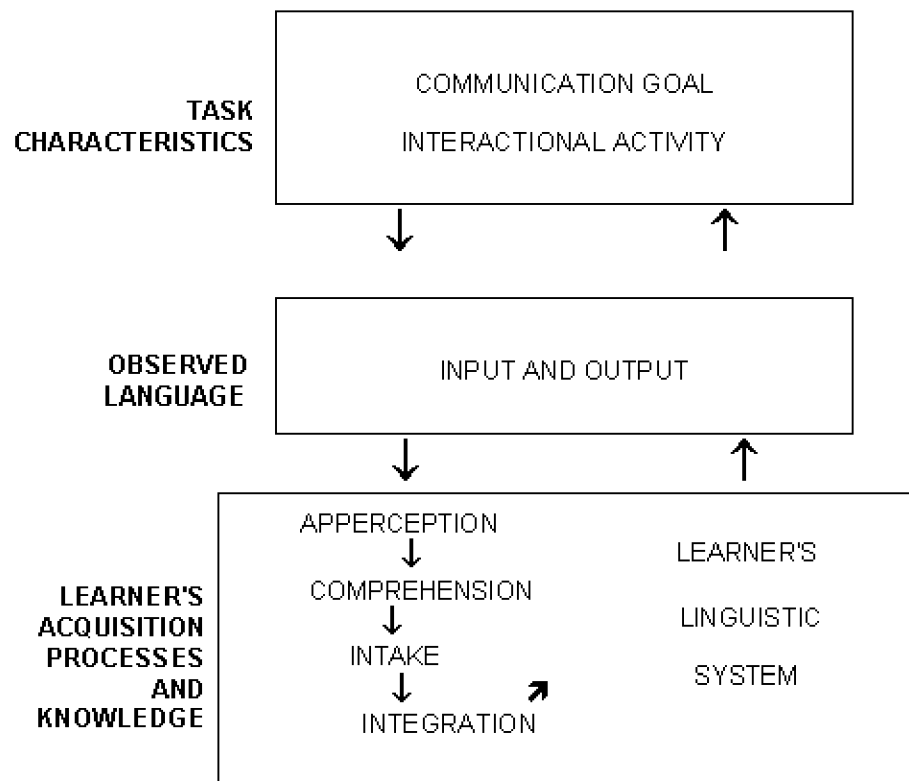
TASK CHARACTERISTICS

COMMUNICATION GOAL

INTERACTIONAL ACTIVITY

OBSERVED LANGUAGE

INPUT AND OUTPUT

LEARNER'S ACQUISITION PROCESSES AND KNOWLEDGE

APPERCEPTION

COMPREHENSION

INTAKE

INTEGRATION

LEARNER'S LINGUISTIC SYSTEM